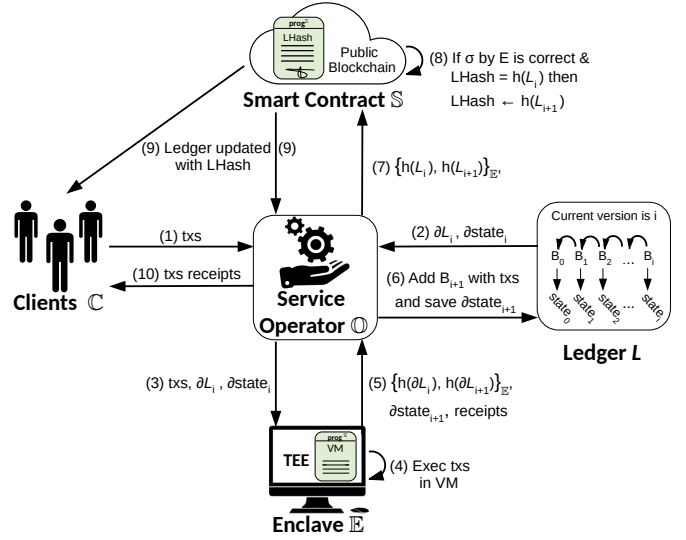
prog
LHash

Public Blockchain

(8) If σ by E is correct & LHash = h($L_i$) then LHash ← h($L_{i+1}$)

Smart Contract $\mathbb{S}$

(9) Ledger updated with LHash

(9)

(7) $\{h(L_i), h(L_{i+1})\}_{\mathbb{E}}$,

(1) txs

(10) txs receipts

Clients $\mathbb{C}$

Service Operator $\mathbb{O}$

(2) $\partial L_i$, $\partial state_i$

(6) Add $B_{i+1}$ with txs and save $\partial state_{i+1}$

Current version is i

$B_0$ $B_1$ $B_2$ … $B_i$

$state_0$ $state_1$ $state_2$ … $state_i$

Ledger $L$

(3) txs, $\partial L_i$, $\partial state_i$

(5) $\{h(\partial L_i), h(\partial L_{i+1})\}_{\mathbb{E}}$, $\partial state_{i+1}$, receipts

TEE

prog
VM

(4) Exec txs in VM

Enclave $\mathbb{E}$